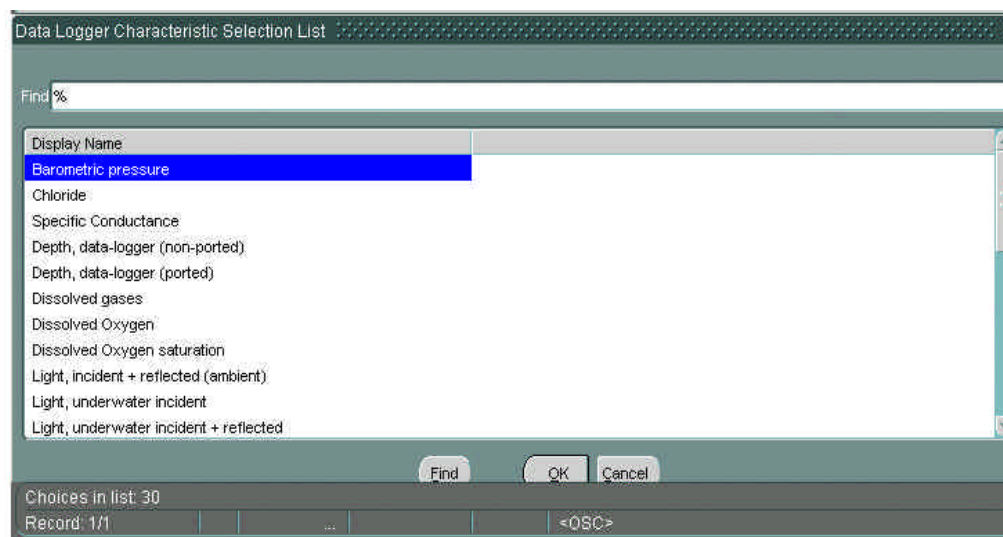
Data Logger Characteristic Selection List

Find %

| Display Name |
|---|
| Barometric pressure |
| Chloride |
| Specific Conductance |
| Depth, data-logger (non-ported) |
| Depth, data-logger (ported) |
| Dissolved gases |
| Dissolved Oxygen |
| Dissolved Oxygen saturation |
| Light, incident + reflected (ambient) |
| Light, underwater incident |
| Light, underwater incident + reflected |

Find OK Cancel

Choices in list: 30

Record: 1/1 ... <OSC>